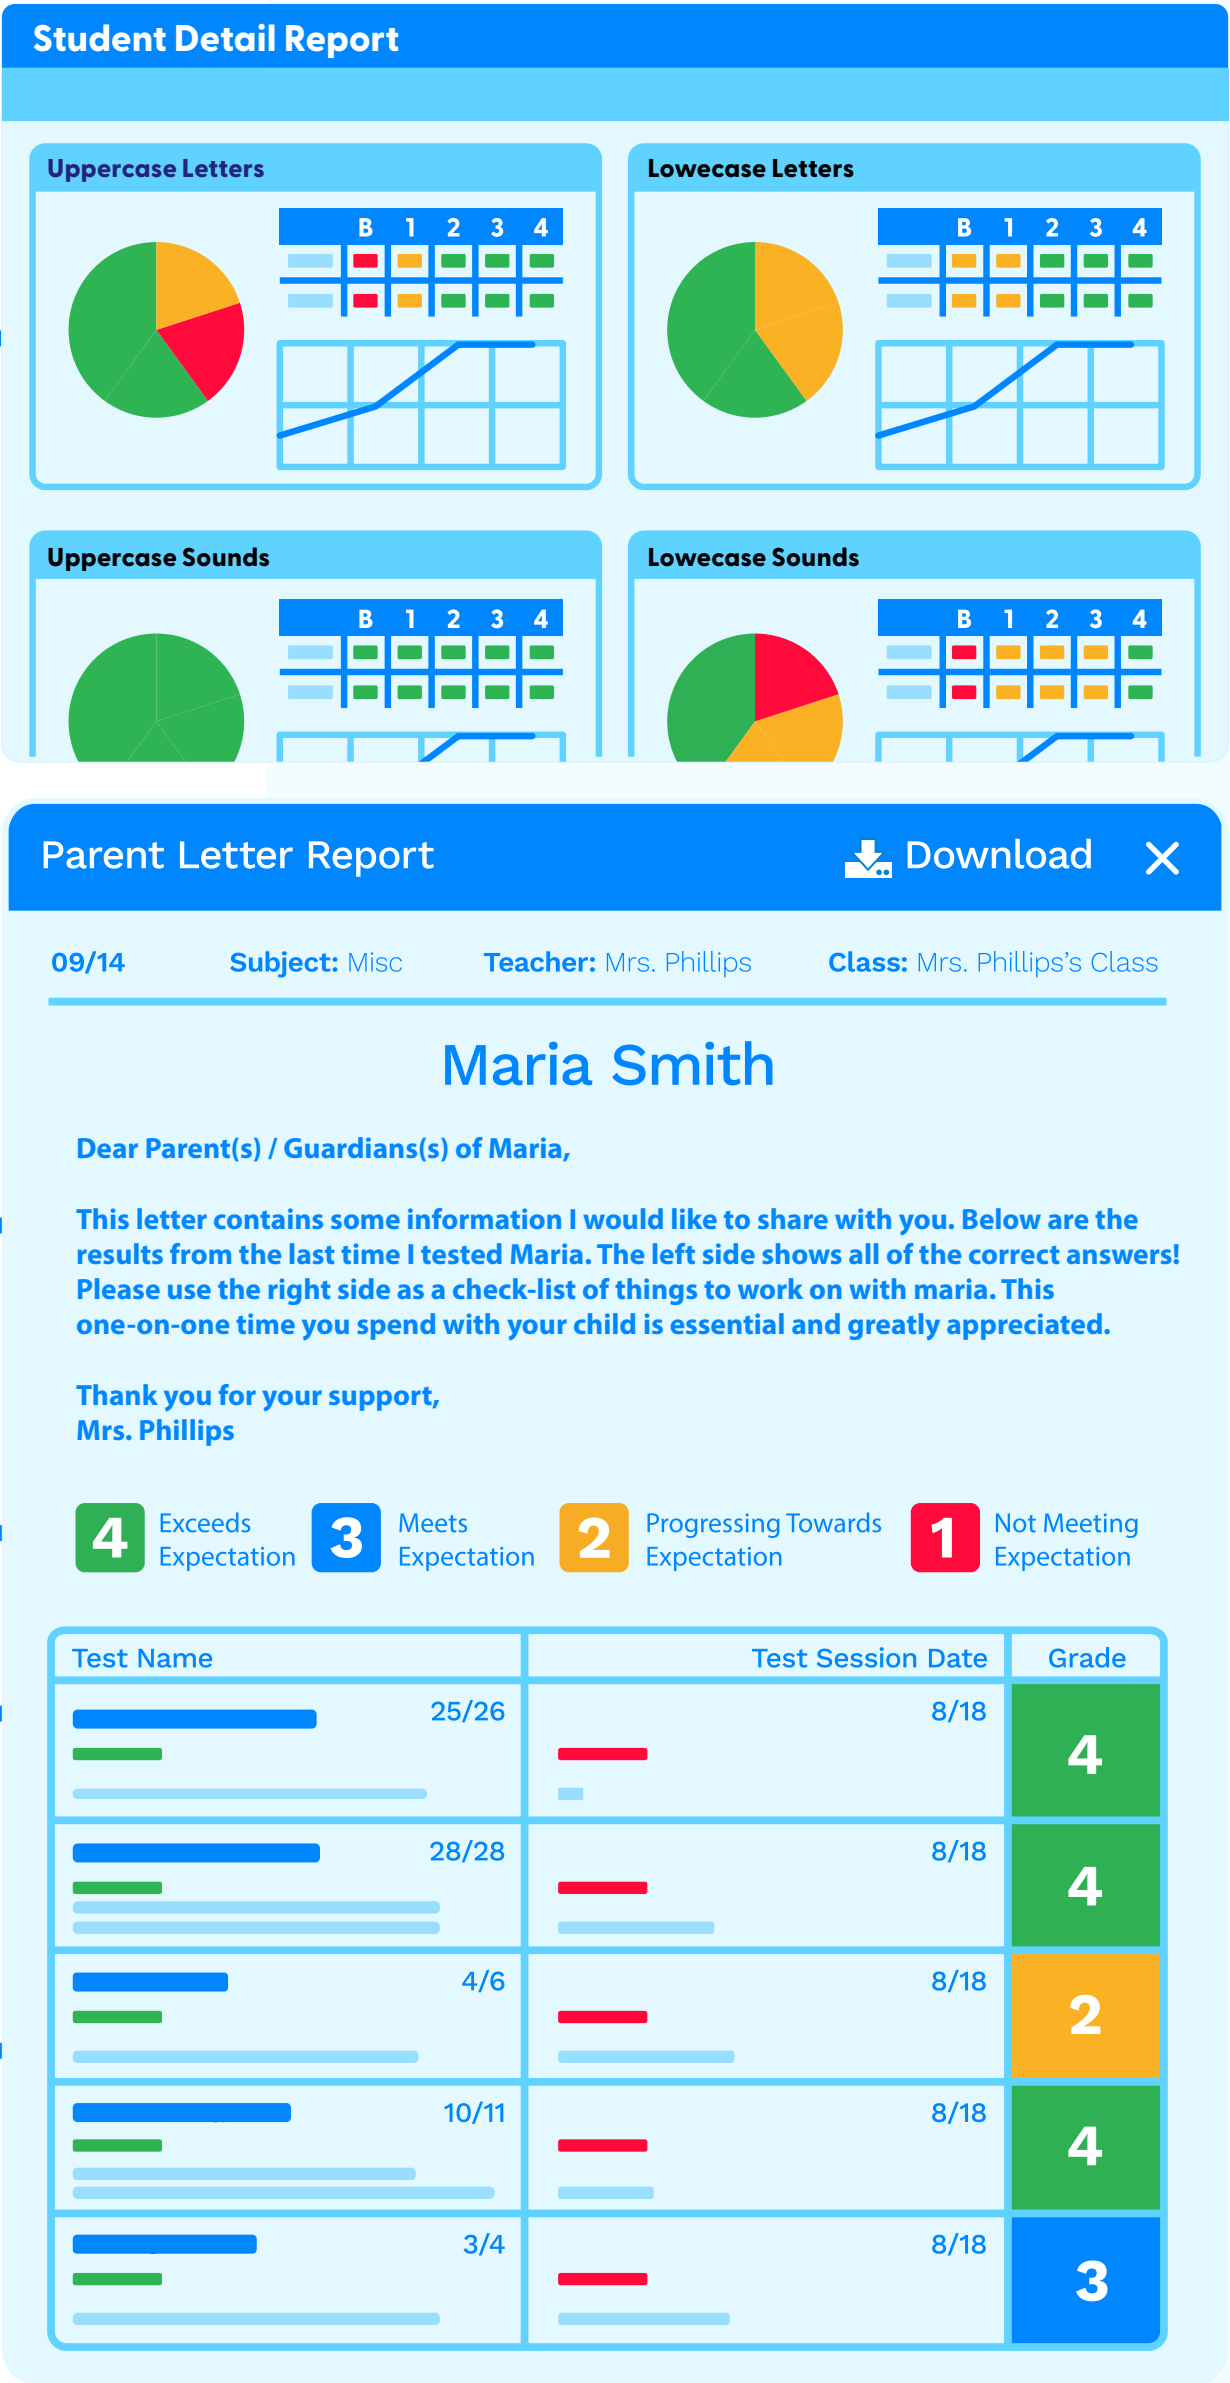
Student Detail Report

Uppercase Letters

| B | 1 | 2 | 3 | 4 |
|---|---|---|---|---|

Lowecase Letters

| B | 1 | 2 | 3 | 4 |
|---|---|---|---|---|

Uppercase Sounds

| B | 1 | 2 | 3 | 4 |
|---|---|---|---|---|

Lowecase Sounds

| B | 1 | 2 | 3 | 4 |
|---|---|---|---|---|

Parent Letter Report Download

09/14 Subject: Misc Teacher: Mrs. Phillips Class: Mrs. Phillips's Class

Maria Smith

Dear Parent(s) / Guardians(s) of Maria,

This letter contains some information I would like to share with you. Below are the results from the last time I tested Maria. The left side shows all of the correct answers! Please use the right side as a check-list of things to work on with maria. This one-on-one time you spend with your child is essential and greatly appreciated.

Thank you for your support,
Mrs. Phillips

4 Exceeds Expectation 3 Meets Expectation 2 Progressing Towards Expectation 1 Not Meeting Expectation

| Test Name | Test Session Date | Grade |
|---|---|---|
| 25/26 | 8/18 | 4 |
| 28/28 | 8/18 | 4 |
| 4/6 | 8/18 | 2 |
| 10/11 | 8/18 | 4 |
| 3/4 | 8/18 | 3 |